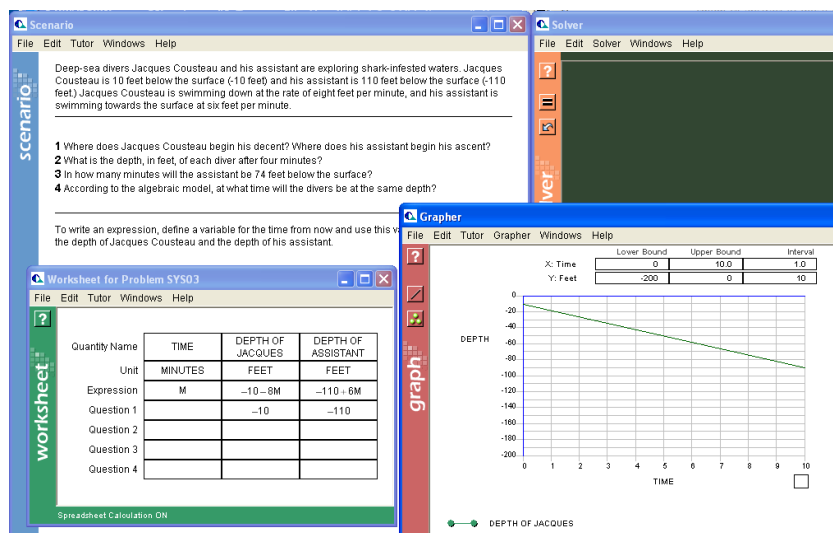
Scenario
File Edit Tutor Windows Help
scenario

Deep-sea divers Jacques Cousteau and his assistant are exploring shark-infested waters. Jacques Cousteau is 10 feet below the surface (-10 feet) and his assistant is 110 feet below the surface (-110 feet.) Jacques Cousteau is swimming down at the rate of eight feet per minute, and his assistant is swimming towards the surface at six feet per minute.

1 Where does Jacques Cousteau begin his decent? Where does his assistant begin his ascent?
2 What is the depth, in feet, of each diver after four minutes?
3 In how many minutes will the assistant be 74 feet below the surface?
4 According to the algebraic model, at what time will the divers be at the same depth?

To write an expression, define a variable for the time from now and use this v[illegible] the depth of Jacques Cousteau and the depth of his assistant.

Solver
File Edit Solver Windows Help
?
lver

Worksheet for Problem SYS03
File Edit Tutor Windows Help
?
worksheet

| Quantity Name | TIME | DEPTH OF JACQUES | DEPTH OF ASSISTANT |
|---|---|---|---|
| Unit | MINUTES | FEET | FEET |
| Expression | M | −10 − 8M | −110 + 6M |
| Question 1 | | −10 | −110 |
| Question 2 | | | |
| Question 3 | | | |
| Question 4 | | | |

Spreadsheet Calculation ON

Grapher
File Edit Tutor Grapher Windows Help
?
graph

| | Lower Bound | Upper Bound | Interval |
|---|---|---|---|
| X: Time | 0 | 10.0 | 1.0 |
| Y: Feet | -200 | 0 | 10 |

DEPTH
0 -20 -40 -60 -80 -100 -120 -140 -160 -180 -200
0 1 2 3 4 5 6 7 8 9 10
TIME

DEPTH OF JACQUES